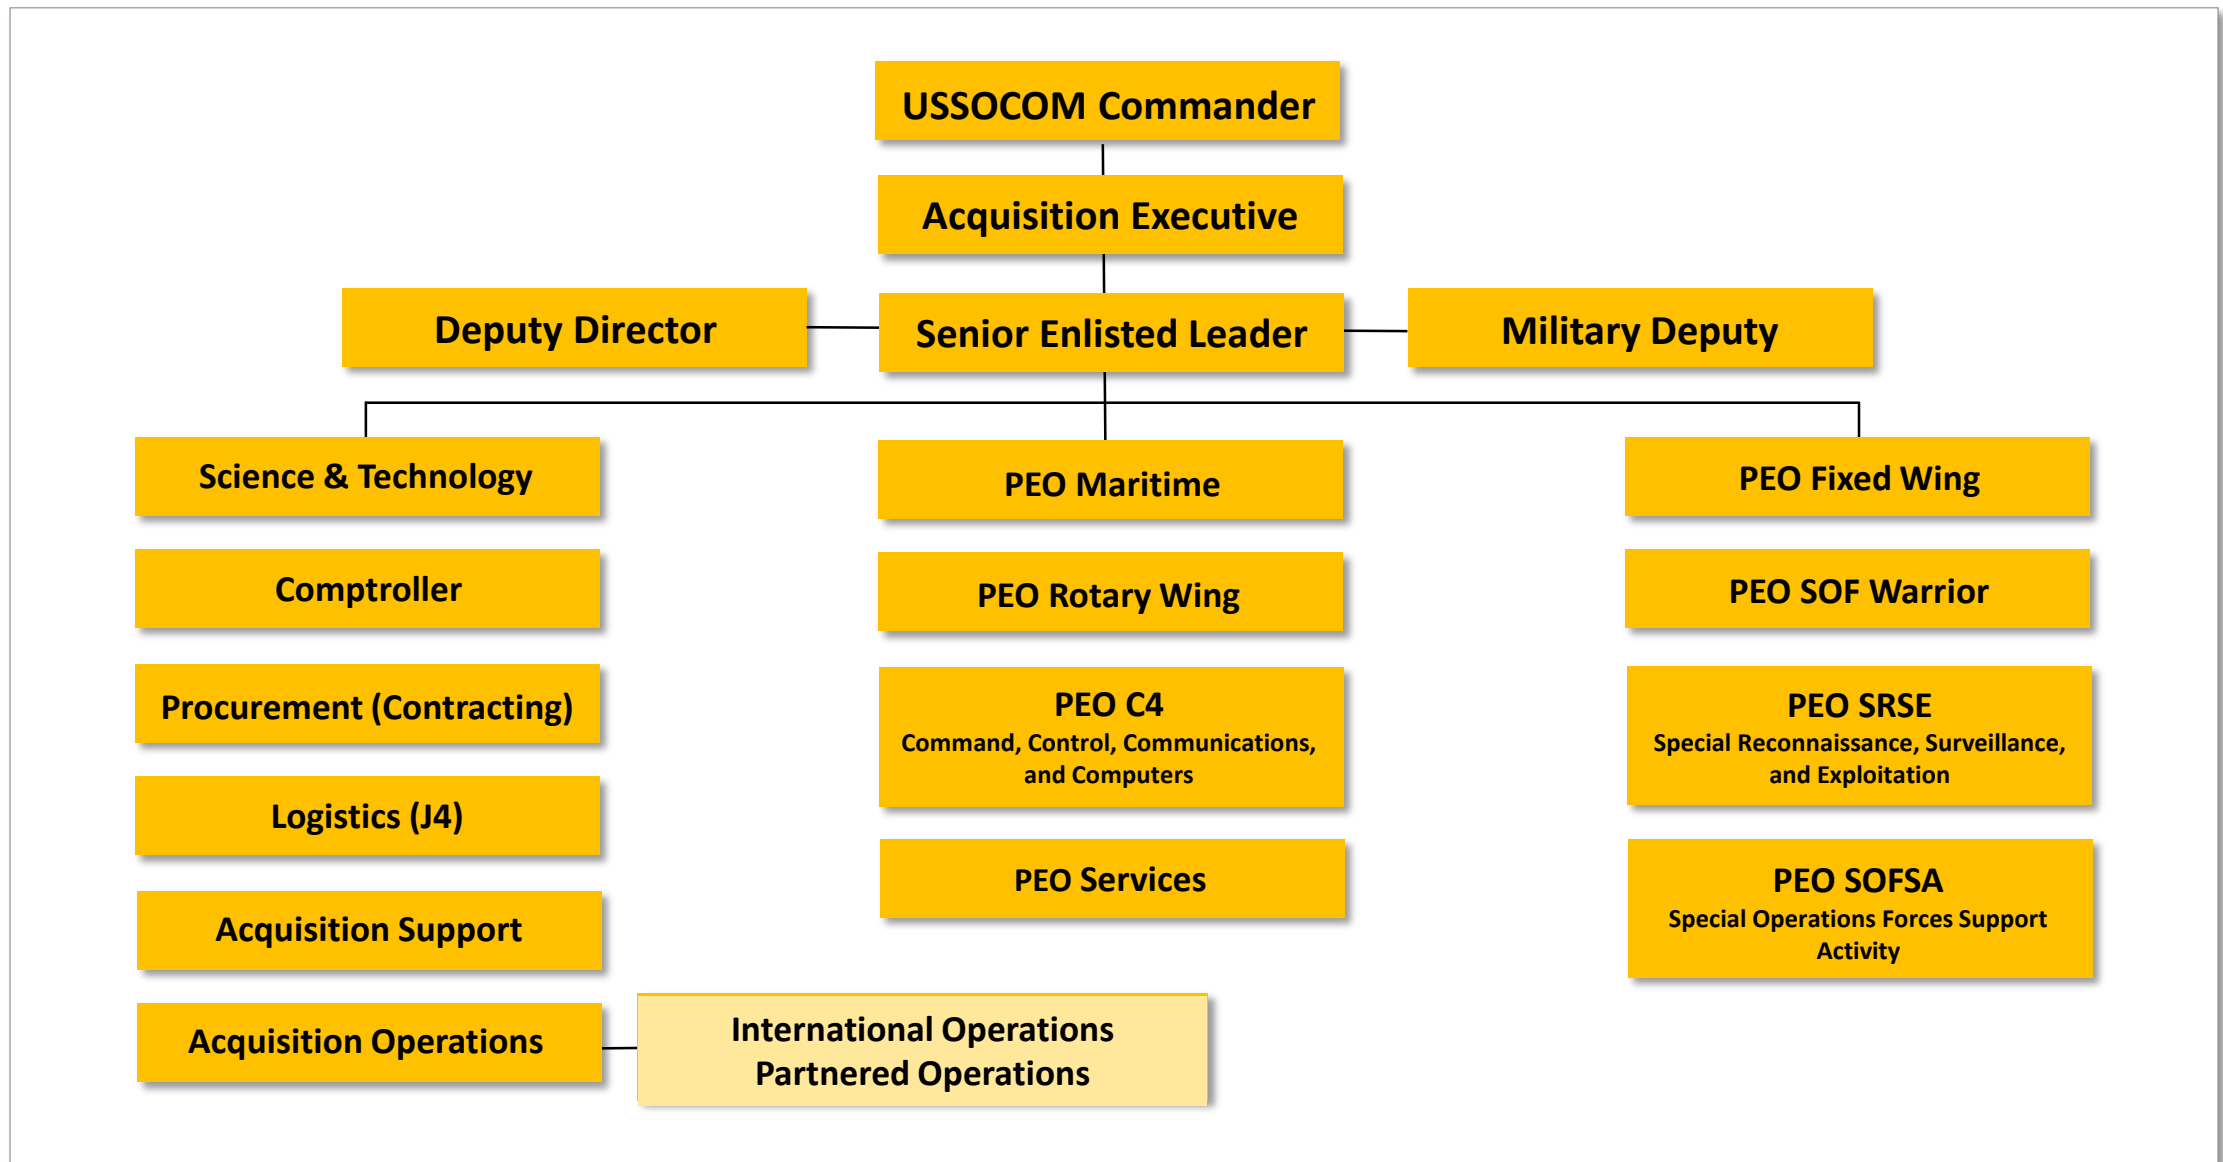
USSOCOM Commander

Acquisition Executive

Deputy Director

Senior Enlisted Leader

Military Deputy

Science & Technology

Comptroller

Procurement (Contracting)

Logistics (J4)

Acquisition Support

Acquisition Operations

International Operations
Partnered Operations

PEO Maritime

PEO Rotary Wing

PEO C4
Command, Control, Communications, and Computers

PEO Services

PEO Fixed Wing

PEO SOF Warrior

PEO SRSE
Special Reconnaissance, Surveillance, and Exploitation

PEO SOFSA
Special Operations Forces Support Activity